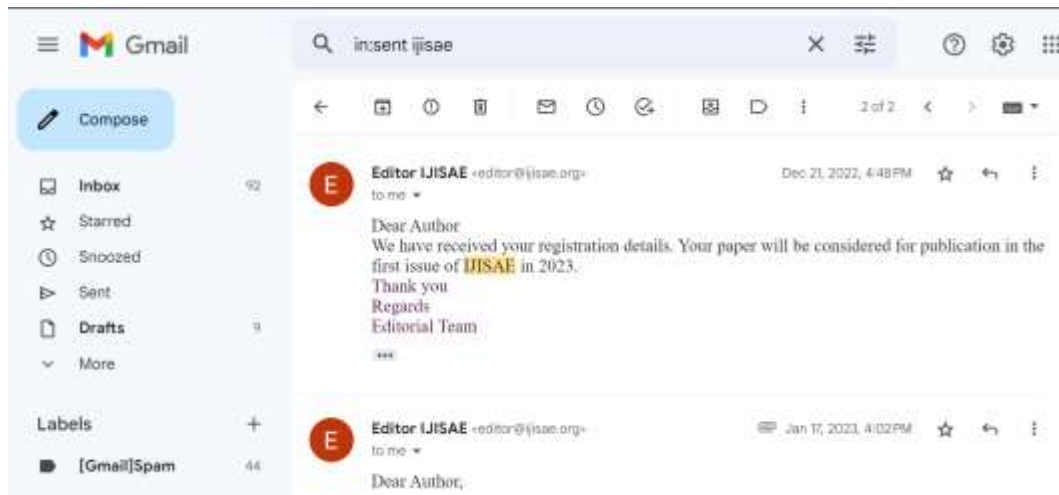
Gmail

in:sent ijisae

Compose

Inbox 92
Starred
Snoozed
Sent
Drafts 9
More

Labels +
[Gmail]Spam 44

2 of 2

E

Editor IJISAE <editor@ijisae.org>
to me

Dec 21, 2022, 4:48 PM

Dear Author
We have received your registration details. Your paper will be considered for publication in the first issue of IJISAE in 2023.
Thank you
Regards
Editorial Team

E

Editor IJISAE <editor@ijisae.org>
to me

Jan 17, 2023, 4:02 PM

Dear Author,